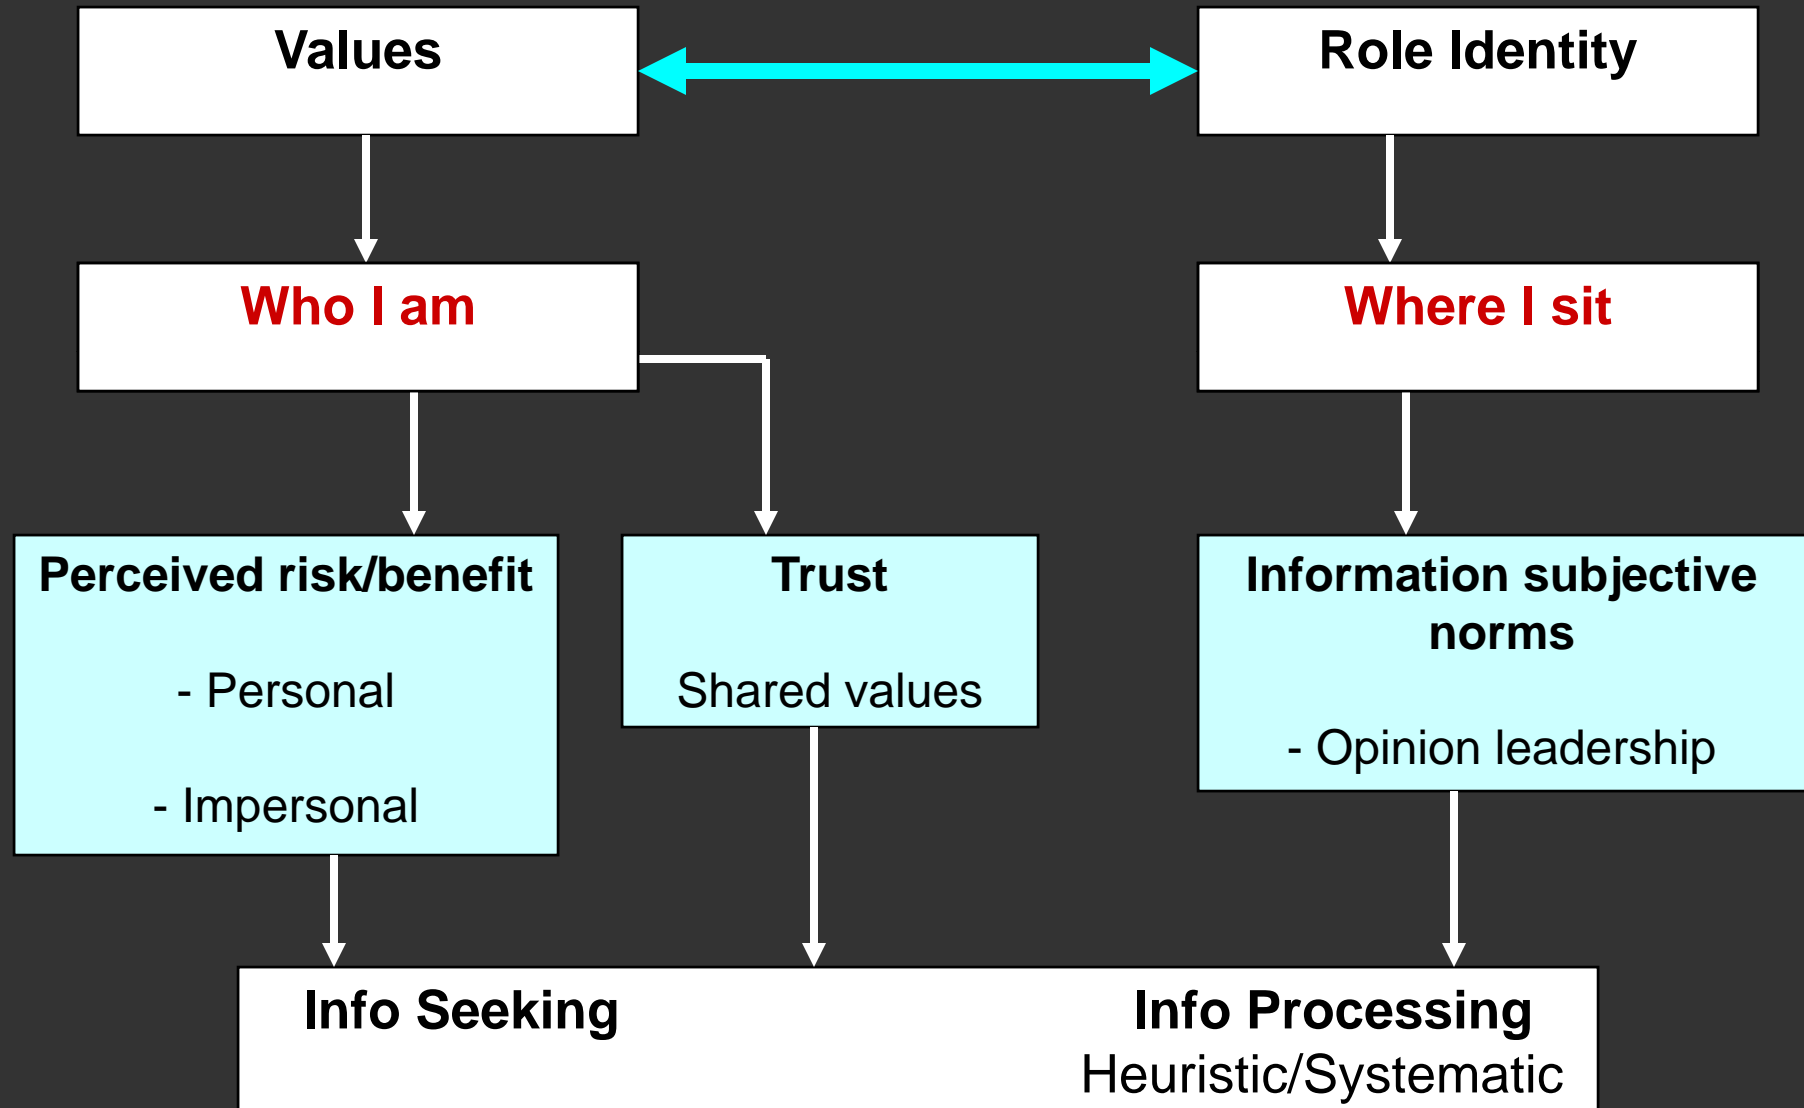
Values

Role Identity

Who I am

Where I sit

Perceived risk/benefit

- Personal

- Impersonal

Trust

Shared values

Information subjective norms

- Opinion leadership

Info Seeking

Info Processing
Heuristic/Systematic